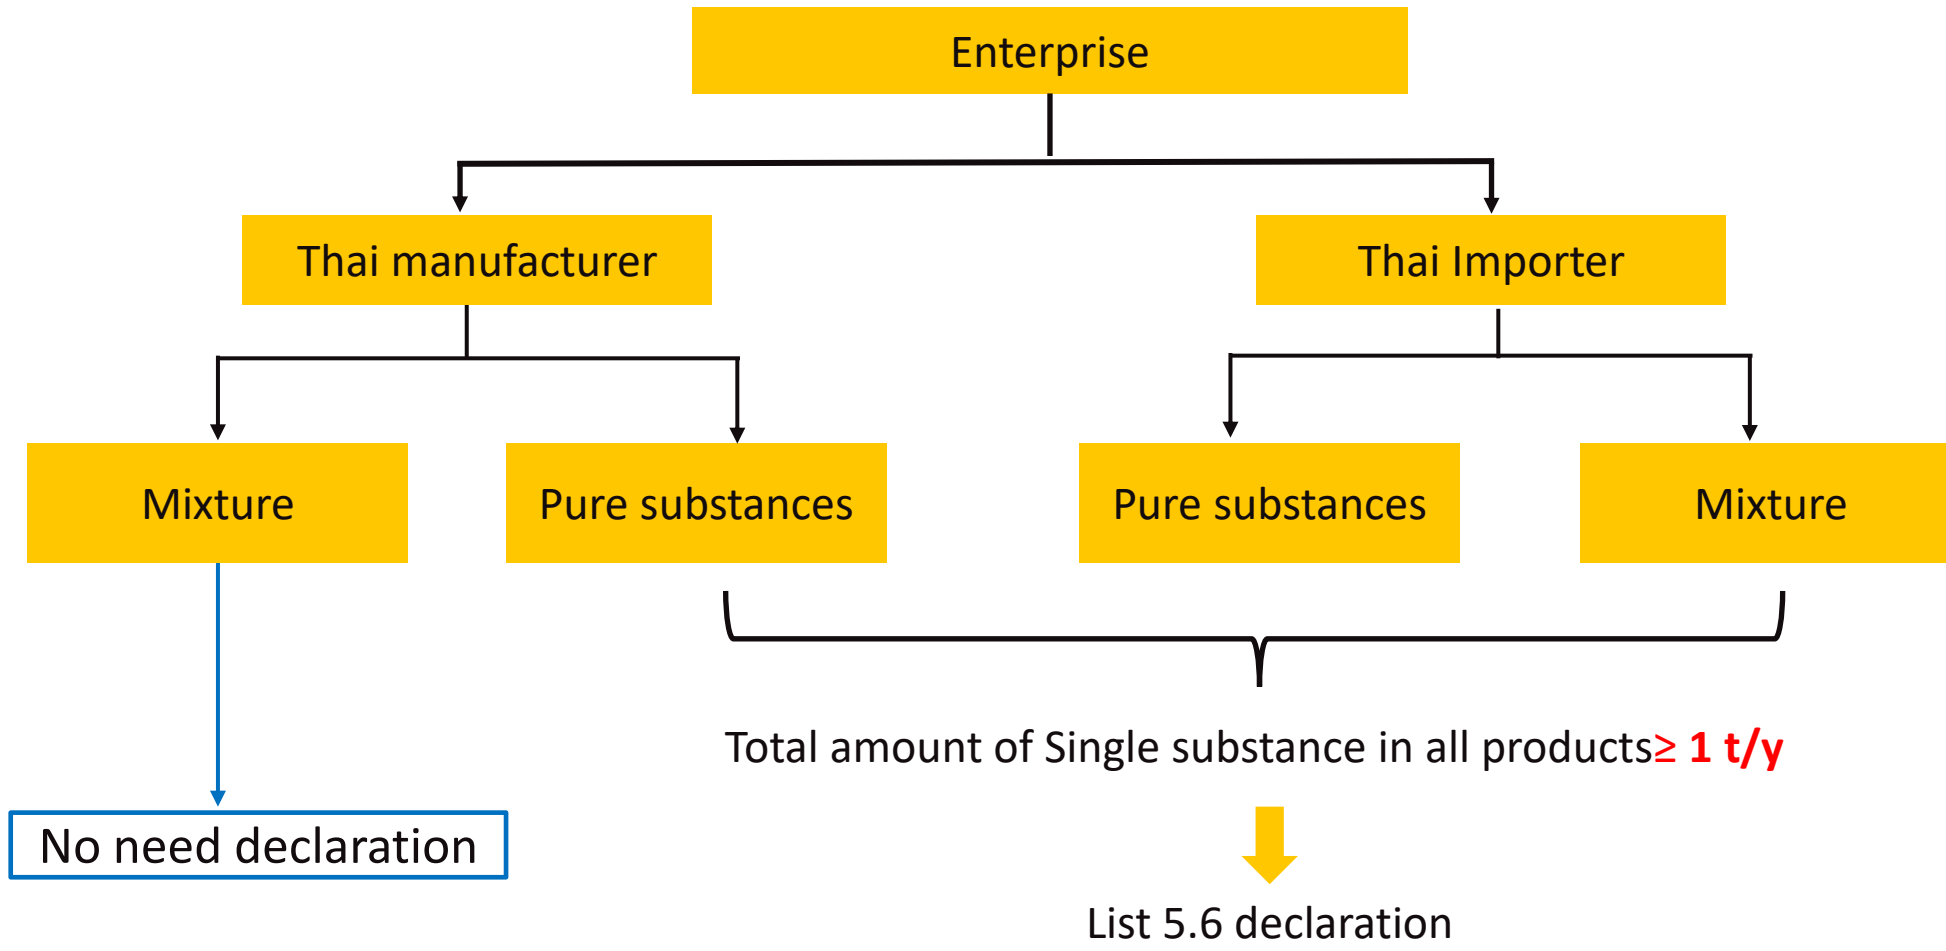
Enterprise

Thai manufacturer

Thai Importer

Mixture

Pure substances

Pure substances

Mixture

Total amount of Single substance in all products$\geq$ 1 t/y

No need declaration

List 5.6 declaration